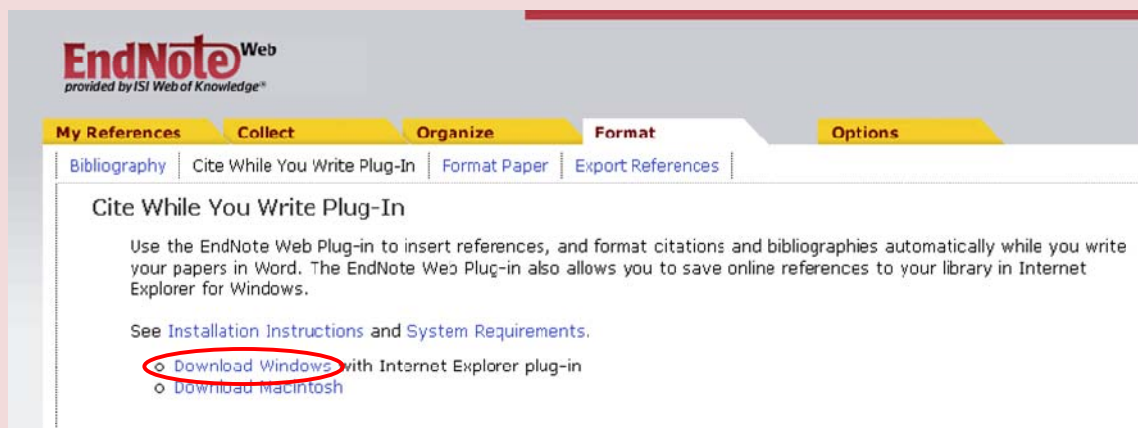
EndNote Web
provided by ISI Web of Knowledge®

My References | Collect | Organize | Format | Options

Bibliography | Cite While You Write Plug-In | Format Paper | Export References

Cite While You Write Plug-In

Use the EndNote Web Plug-in to insert references, and format citations and bibliographies automatically while you write your papers in Word. The EndNote Web Plug-in also allows you to save online references to your library in Internet Explorer for Windows.

See Installation Instructions and System Requirements.

- Download Windows with Internet Explorer plug-in
- Download Macintosh